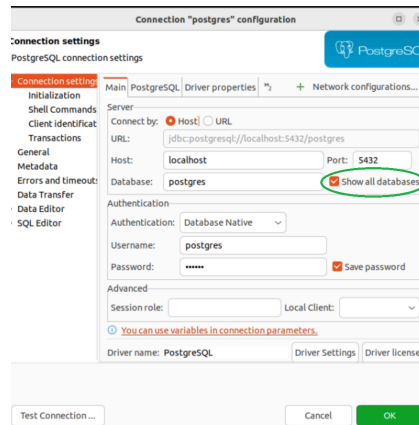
Connection "postgres" configuration

Connection settings
PostgreSQL connection settings

PostgreSQL

Connection settings
Initialization
Shell Commands
Client identificat
Transactions
General
Metadata
Errors and timeout
Data Transfer
Data Editor
SQL Editor

Main PostgreSQL Driver properties »2 + Network configurations...

Server
Connect by: Host URL
URL: jdbc:postgresql://localhost:5432/postgres
Host: localhost Port: 5432
Database: postgres Show all databases

Authentication
Authentication: Database Native
Username: postgres
Password: •••••• Save password

Advanced
Session role: Local Client:

You can use variables in connection parameters.

Driver name: PostgreSQL Driver Settings Driver license

Test Connection ... Cancel OK